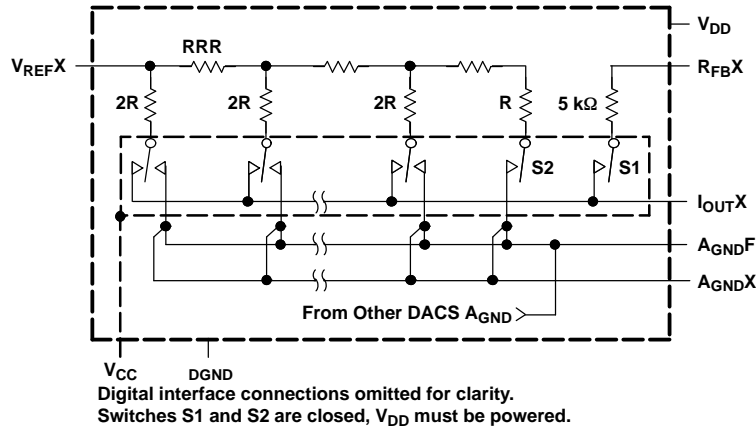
$V_{DD}$

$V_{REF}X$

RRR

2R

2R

2R

R

5 kΩ

$R_{FB}X$

S2

S1

$I_{OUT}X$

$A_{GND}F$

$A_{GND}X$

From Other DACS $A_{GND}$

$V_{CC}$

DGND

Digital interface connections omitted for clarity.
Switches S1 and S2 are closed, $V_{DD}$ must be powered.